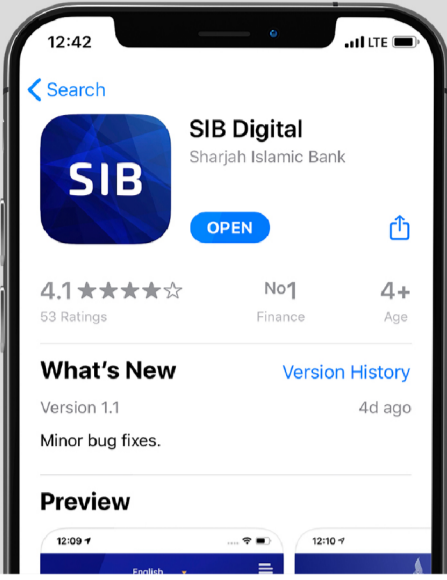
12:42
LTE

Search

SIB

SIB Digital
Sharjah Islamic Bank

OPEN

4.1 ★★★★☆
53 Ratings

No1
Finance

4+
Age

What's New
Version History

Version 1.1
4d ago

Minor bug fixes.

Preview

12:09
English

12:10